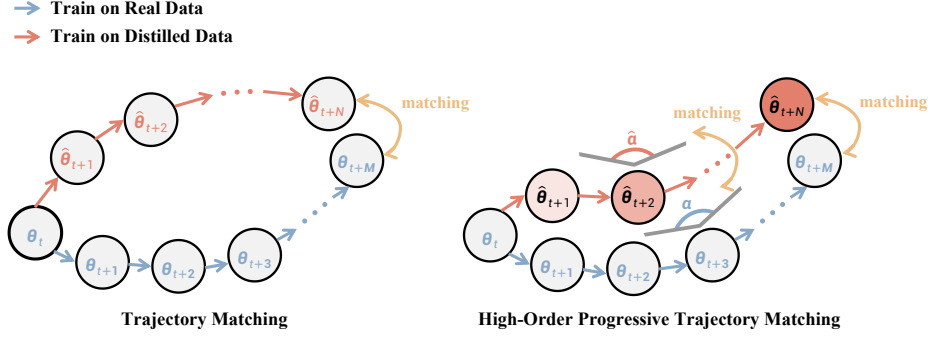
Train on Real Data
Train on Distilled Data

$\hat{\theta}_{t+1}$ $\hat{\theta}_{t+2}$ $\hat{\theta}_{t+N}$ matching $\theta_{t+M}$ $\theta_t$ $\theta_{t+1}$ $\theta_{t+2}$ $\theta_{t+3}$

Trajectory Matching

$\hat{\alpha}$ matching $\hat{\theta}_{t+N}$ matching $\theta_{t+M}$ $\hat{\theta}_{t+1}$ $\hat{\theta}_{t+2}$ $\alpha$ $\theta_t$ $\theta_{t+1}$ $\theta_{t+2}$ $\theta_{t+3}$

High-Order Progressive Trajectory Matching